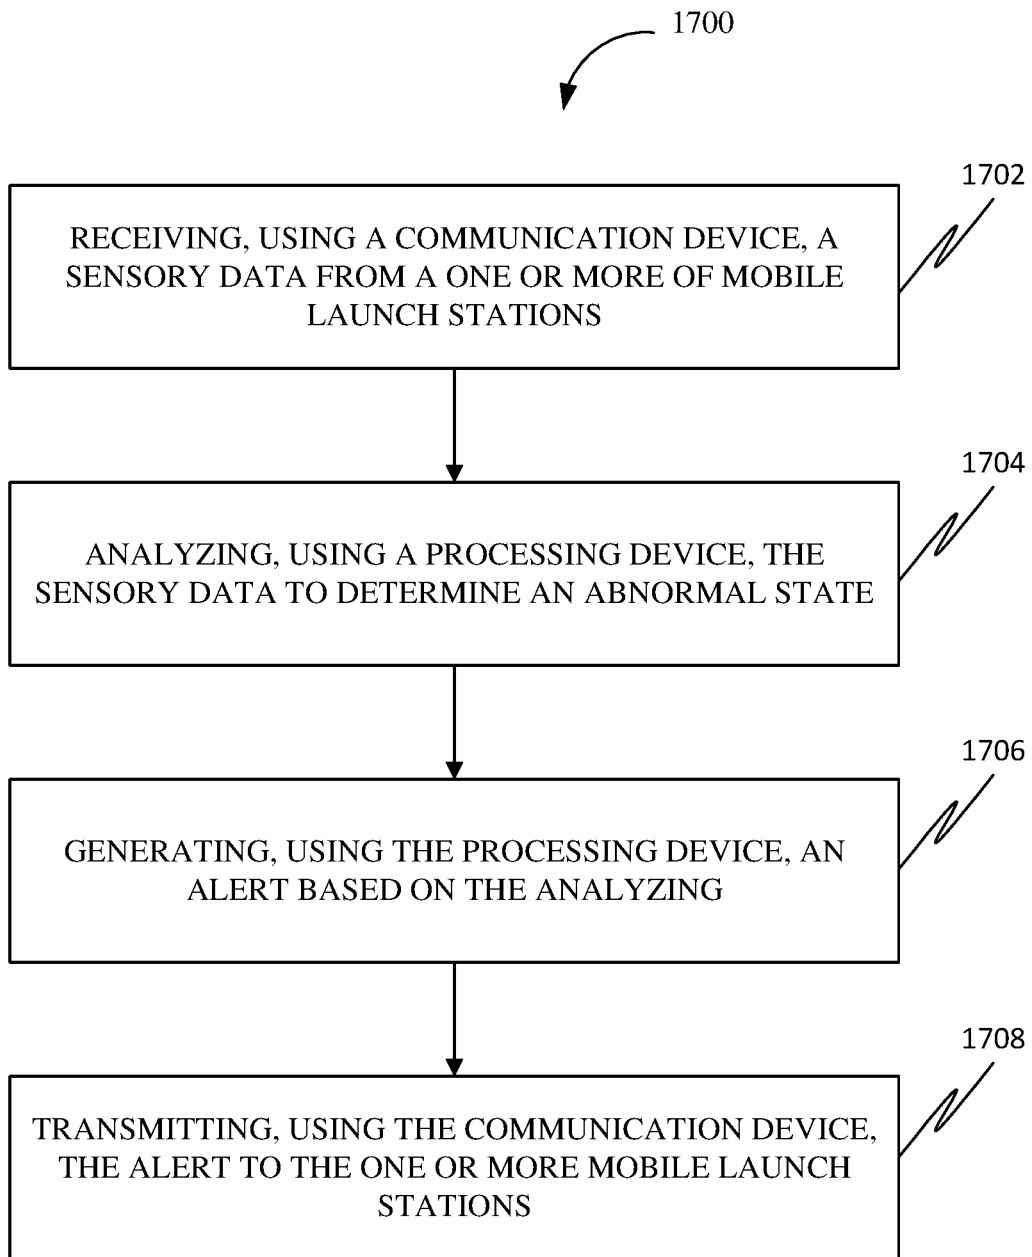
1700

1702

RECEIVING, USING A COMMUNICATION DEVICE, A SENSORY DATA FROM A ONE OR MORE OF MOBILE LAUNCH STATIONS

1704

ANALYZING, USING A PROCESSING DEVICE, THE SENSORY DATA TO DETERMINE AN ABNORMAL STATE

1706

GENERATING, USING THE PROCESSING DEVICE, AN ALERT BASED ON THE ANALYZING

1708

TRANSMITTING, USING THE COMMUNICATION DEVICE, THE ALERT TO THE ONE OR MORE MOBILE LAUNCH STATIONS